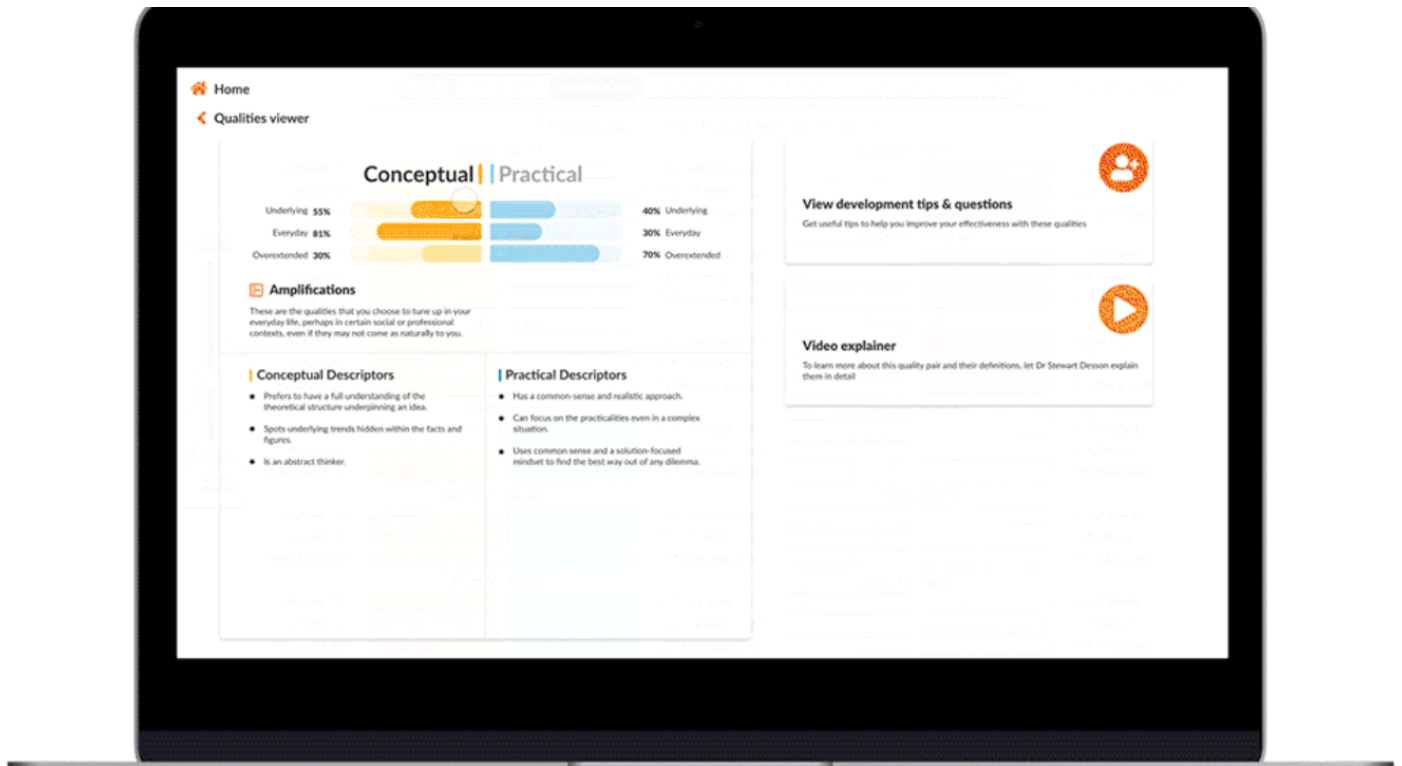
Home

Qualities viewer

Conceptual | Practical

Underlying 55%
Everyday 81%
Overextended 30%

40% Underlying
30% Everyday
70% Overextended

Amplifications

These are the qualities that you choose to tune up in your everyday life, perhaps in certain social or professional contexts, even if they may not come as naturally to you.

Conceptual Descriptors

- Prefers to have a full understanding of the theoretical structure underpinning an idea.
- Spots underlying trends hidden within the facts and figures.
- Is an abstract thinker.

Practical Descriptors

- Has a common-sense and realistic approach.
- Can focus on the practicalities even in a complex situation.
- Uses common sense and a solution-focused mindset to find the best way out of any dilemma.

View development tips & questions

Get useful tips to help you improve your effectiveness with these qualities

Video explainer

To learn more about this quality pair and their definitions, let Dr Stewart Desson explain them in detail